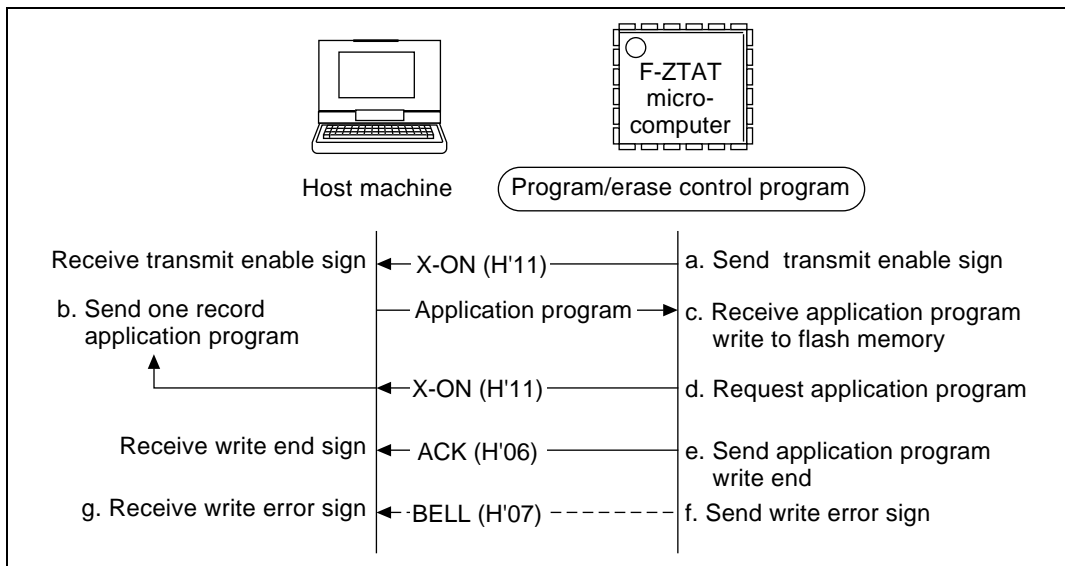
F-ZTAT micro-computer

Host machine

Program/erase control program

Receive transmit enable sign

X-ON (H'11)

a. Send transmit enable sign

b. Send one record application program

Application program

c. Receive application program write to flash memory

X-ON (H'11)

d. Request application program

Receive write end sign

ACK (H'06)

e. Send application program write end

g. Receive write error sign

BELL (H'07)

f. Send write error sign